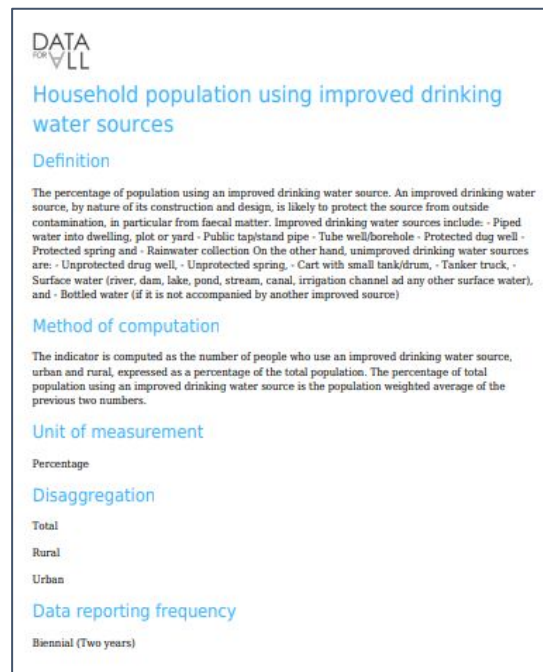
DATA FOR ALL

Household population using improved drinking water sources

Definition

The percentage of population using an improved drinking water source. An improved drinking water source, by nature of its construction and design, is likely to protect the source from outside contamination, in particular from faecal matter. Improved drinking water sources include: - Piped water into dwelling, plot or yard - Public tap/stand pipe - Tube well/borehole - Protected dug well - Protected spring and - Rainwater collection On the other hand, unimproved drinking water sources are: - Unprotected drug well, - Unprotected spring, - Cart with small tank/drum, - Tanker truck, - Surface water (river, dam, lake, pond, stream, canal, irrigation channel ad any other surface water), and - Bottled water (if it is not accompanied by another improved source)

Method of computation

The indicator is computed as the number of people who use an improved drinking water source, urban and rural, expressed as a percentage of the total population. The percentage of total population using an improved drinking water source is the population weighted average of the previous two numbers.

Unit of measurement

Percentage

Disaggregation

Total

Rural

Urban

Data reporting frequency

Biennial (Two years)